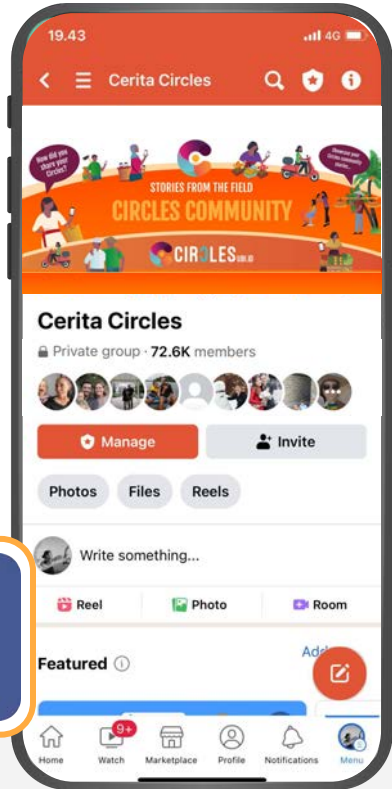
19.43

4G

Cerita Circles

How did you share your Circles?

STORIES FROM THE FIELD

CIRCLES COMMUNITY

Share your Circles community stories

CIRCLES.co.id

Cerita Circles

Private group · 72.6K members

Manage

Invite

Photos

Files

Reels

Write something...

Reel

Photo

Room

Featured

Add

9+

Home

Watch

Marketplace

Profile

Notifications

Menu